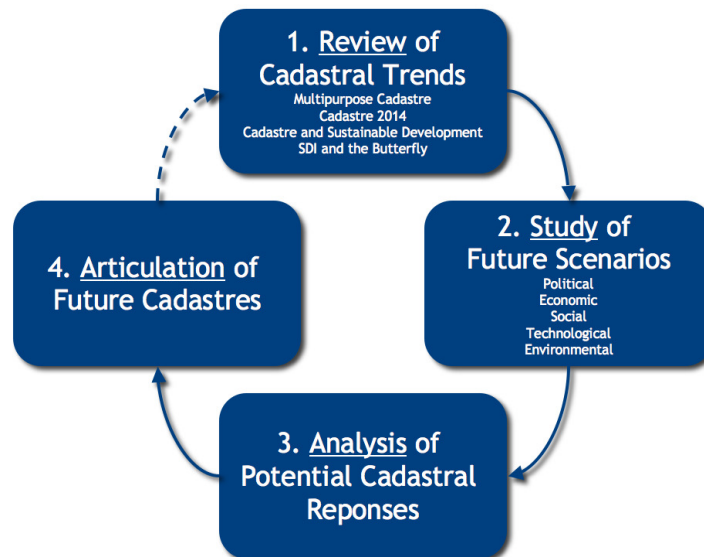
1. Review of Cadastral Trends
Multipurpose Cadastre
Cadastre 2014
Cadastre and Sustainable Development
SDI and the Butterfly

2. Study of Future Scenarios
Political
Economic
Social
Technological
Environmental

3. Analysis of Potential Cadastral Reponses

4. Articulation of Future Cadastres